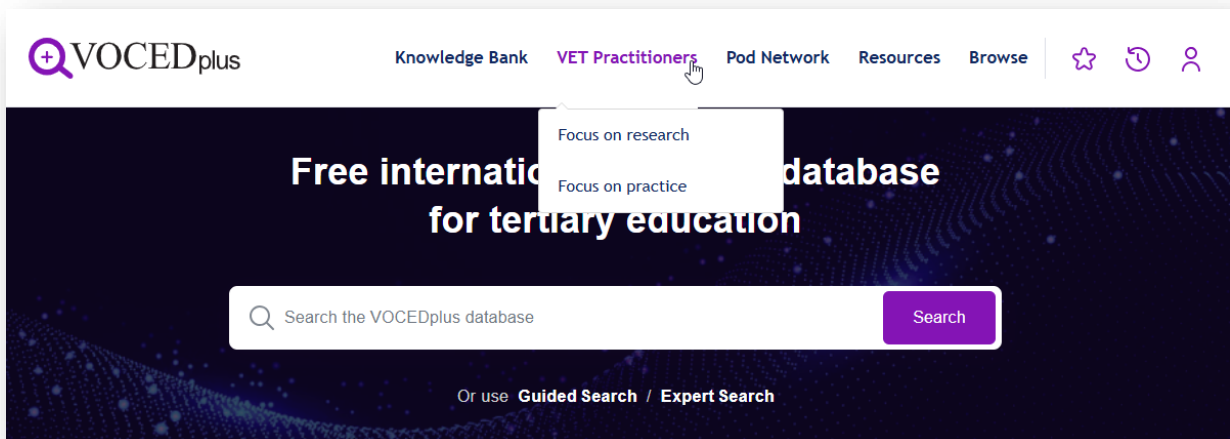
VOCEDplus

Knowledge Bank VET Practitioners Pod Network Resources Browse

Focus on research

Focus on practice

Free internatio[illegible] database for tertiary education

Search the VOCEDplus database

Search

Or use Guided Search / Expert Search